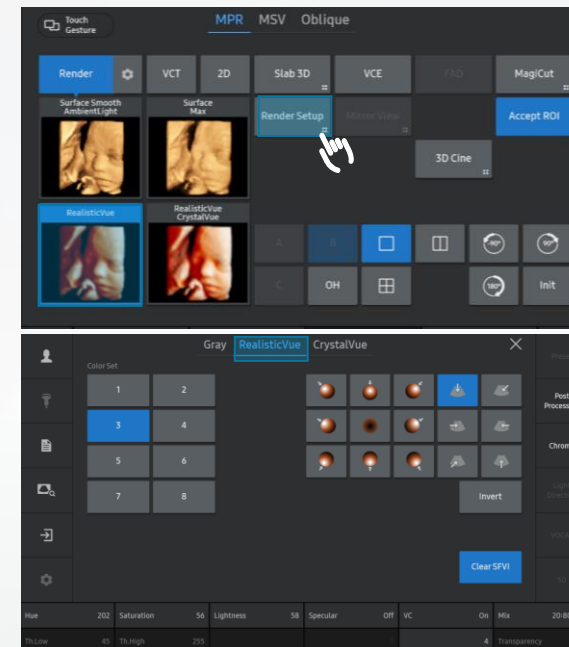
Touch Gesture

MPR MSV Oblique

Render
VCT
2D
Slab 3D
VCE
FAO
MagiCut

Surface Smooth AmbientLight
Surface Max
Render Setup
Mirror View
Accept ROI

3D Cine

RealisticVue
RealisticVue CrystalVue

A
B
C
OH
Init

Gray RealisticVue CrystalVue

Color Set
1
2
3
4
5
6
7
8

Invert

Clear SFVI

Post Process
Chrom
Light Direct

Hue 202
Saturation 56
Lightness 58
Specular Off
VC On
Mix 20:80
Th.Low 45
Th.High 255
4
Transparency